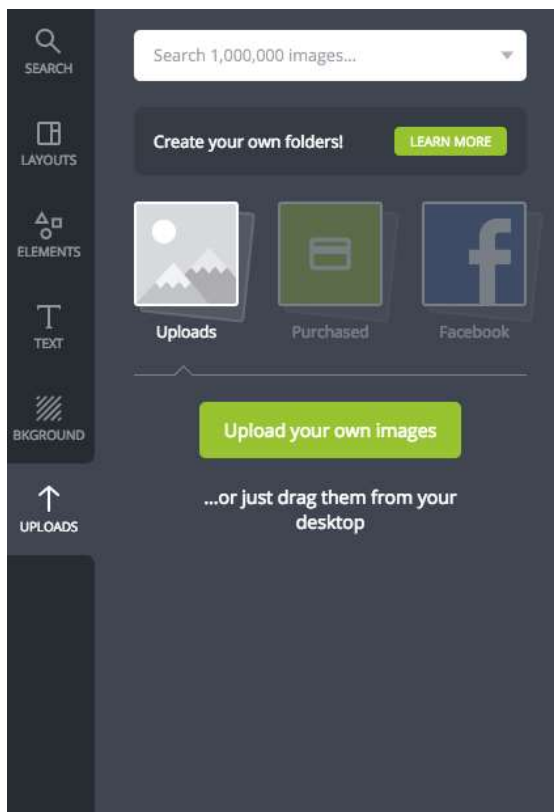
SEARCH

LAYOUTS

ELEMENTS

TEXT

BKGROUND

UPLOADS

Search 1,000,000 images...

Create your own folders!

LEARN MORE

Uploads

Purchased

Facebook

Upload your own images

...or just drag them from your desktop